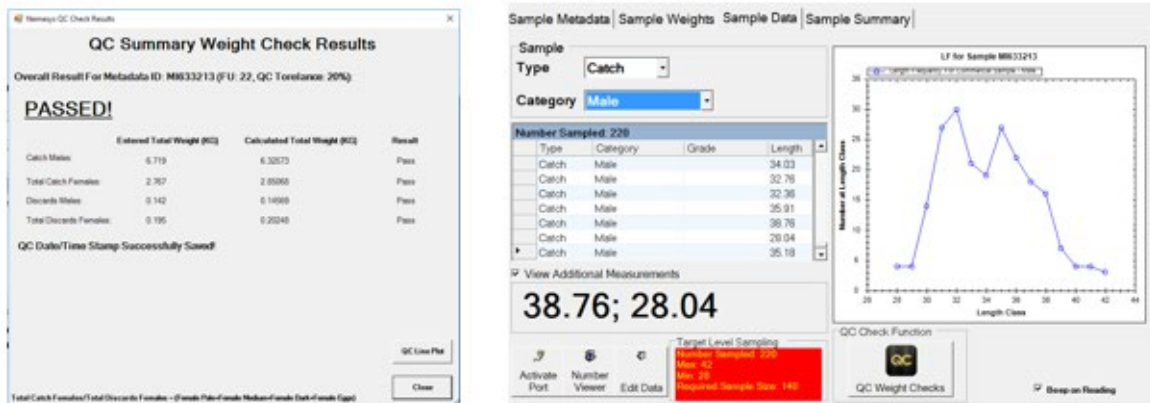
Nemesys QC Check Results

QC Summary Weight Check Results

Overall Result For Metadata ID: MI633213 (FU: 22, QC Torelance: 20%):

PASSED!

| | Entered Total Weight (KG) | Calculated Total Weight (KG) | Result |
|---|---|---|---|
| Catch Males | 6.719 | 6.32573 | Pass |
| Total Catch Females | 2.767 | 2.85068 | Pass |
| Discards Males | 0.142 | 0.14569 | Pass |
| Total Discards Females | 0.195 | 0.20248 | Pass |

QC Date/Time Stamp Successfully Saved!

QC Line Plot

Close

Total Catch Females/Total Discards Females -- (Female Pale+Female Medium+Female Dark+Female Eggs)

Sample Metadata | Sample Weights | Sample Data | Sample Summary

Sample
Type Catch
Category Male

Number Sampled: 220

| Type | Category | Grade | Length |
|---|---|---|---|
| Catch | Male | | 34.03 |
| Catch | Male | | 32.76 |
| Catch | Male | | 32.36 |
| Catch | Male | | 35.91 |
| Catch | Male | | 38.76 |
| Catch | Male | | 28.04 |
| Catch | Male | | 35.18 |

View Additional Measurements

38.76; 28.04

Activate Port
Number Viewer
Edit Data

Target Level Sampling
Number Sampled: 220
Max: 42
Min: 28
Required Sample Size: 140

LF for Sample MI633213
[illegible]
Number at Length Class
Length Class
0 5 10 15 20 25 30 35
26 28 30 32 34 36 38 40 42 44

QC Check Function
QC
QC Weight Checks

Beep on Reading